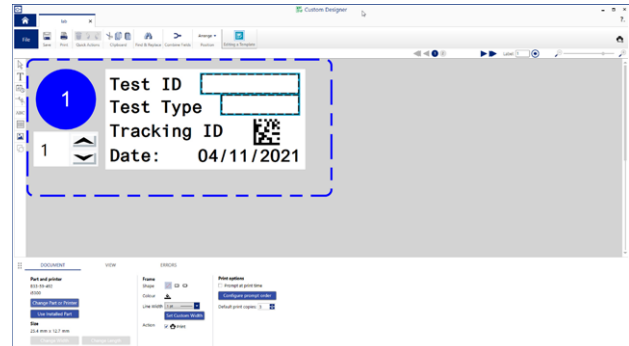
Custom Designer

lab

File Save Print Quick Actions Clipboard Find & Replace Combine Fields Arrange Position Editing a Template

Label 1

1

1

Test ID
Test Type
Tracking ID
Date: 04/11/2021

DOCUMENT VIEW ERRORS

Part and printer
B33-59-463
i5100
Change Part or Printer
Use Installed Part
Size
25.4 mm x 12.7 mm
Change Width Change Height

Frame
Shape
Colour
Line width 1.14
Set Custom Width
Action Invert

Print options
Prompt at print time
Configure prompt order
Default print copies 1